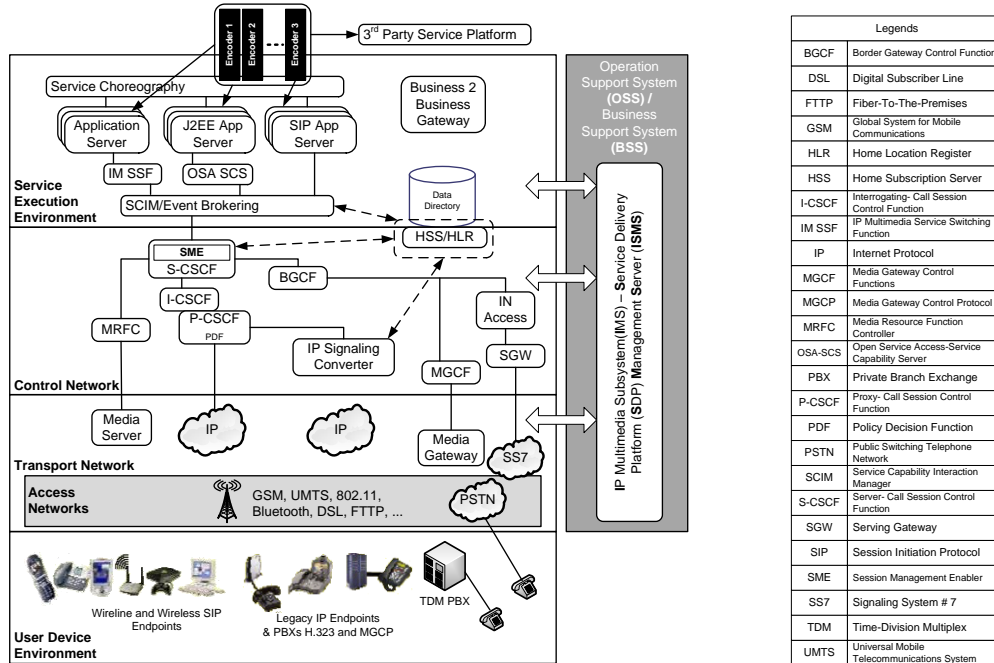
Encoder 1
Encoder 2
Encoder 3
3rd Party Service Platform

Service Choreography

Business 2 Business Gateway

Application Server

J2EE App Server

SIP App Server

IM SSF

OSA SCS

Service Execution Environment

SCIM/Event Brokering

Data Directory

SME
S-CSCF

HSS/HLR

BGCF

I-CSCF

IN Access

MRFC

P-CSCF
PDF

IP Signaling Converter

SGW

MGCF

Control Network

Media Server

IP

IP

Media Gateway

SS7

Transport Network

Access Networks

GSM, UMTS, 802.11, Bluetooth, DSL, FTTP, ...

PSTN

Wireline and Wireless SIP Endpoints

Legacy IP Endpoints & PBXs H.323 and MGCP

TDM PBX

User Device Environment

Operation Support System (OSS) / Business Support System (BSS)

IP Multimedia Subsystem(IMS) – Service Delivery Platform (SDP) Management Server (ISMS)

| Legends | |
|---|---|
| BGCF | Border Gateway Control Function |
| DSL | Digital Subscriber Line |
| FTTP | Fiber-To-The-Premises |
| GSM | Global System for Mobile Communications |
| HLR | Home Location Register |
| HSS | Home Subscription Server |
| I-CSCF | Interrogating- Call Session Control Function |
| IM SSF | IP Multimedia Service Switching Function |
| IP | Internet Protocol |
| MGCF | Media Gateway Control Functions |
| MGCP | Media Gateway Control Protocol |
| MRFC | Media Resource Function Controller |
| OSA-SCS | Open Service Access-Service Capability Server |
| PBX | Private Branch Exchange |
| P-CSCF | Proxy- Call Session Control Function |
| PDF | Policy Decision Function |
| PSTN | Public Switching Telephone Network |
| SCIM | Service Capability Interaction Manager |
| S-CSCF | Server- Call Session Control Function |
| SGW | Serving Gateway |
| SIP | Session Initiation Protocol |
| SME | Session Management Enabler |
| SS7 | Signaling System # 7 |
| TDM | Time-Division Multiplex |
| UMTS | Universal Mobile Telecommunications System |